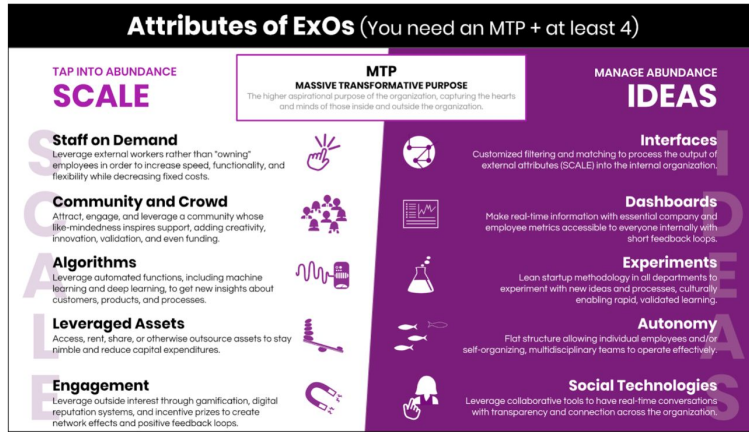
Attributes of ExOs (You need an MTP + at least 4)

TAP INTO ABUNDANCE
SCALE

MTP
MASSIVE TRANSFORMATIVE PURPOSE
The higher aspirational purpose of the organization, capturing the hearts and minds of those inside and outside the organization.

MANAGE ABUNDANCE
IDEAS

Staff on Demand
Leverage external workers rather than "owning" employees in order to increase speed, functionality, and flexibility while decreasing fixed costs.

Community and Crowd
Attract, engage, and leverage a community whose like-mindedness inspires support, adding creativity, innovation, validation, and even funding.

Algorithms
Leverage automated functions, including machine learning and deep learning, to get new insights about customers, products, and processes.

Leveraged Assets
Access, rent, share, or otherwise outsource assets to stay nimble and reduce capital expenditures.

Engagement
Leverage outside interest through gamification, digital reputation systems, and incentive prizes to create network effects and positive feedback loops.

Interfaces
Customized filtering and matching to process the output of external attributes (SCALE) into the internal organization.

Dashboards
Make real-time information with essential company and employee metrics accessible to everyone internally with short feedback loops.

Experiments
Lean startup methodology in all departments to experiment with new ideas and processes, culturally enabling rapid, validated learning.

Autonomy
Flat structure allowing individual employees and/or self-organizing, multidisciplinary teams to operate effectively.

Social Technologies
Leverage collaborative tools to have real-time conversations with transparency and connection across the organization.

SCALE
IDEAS